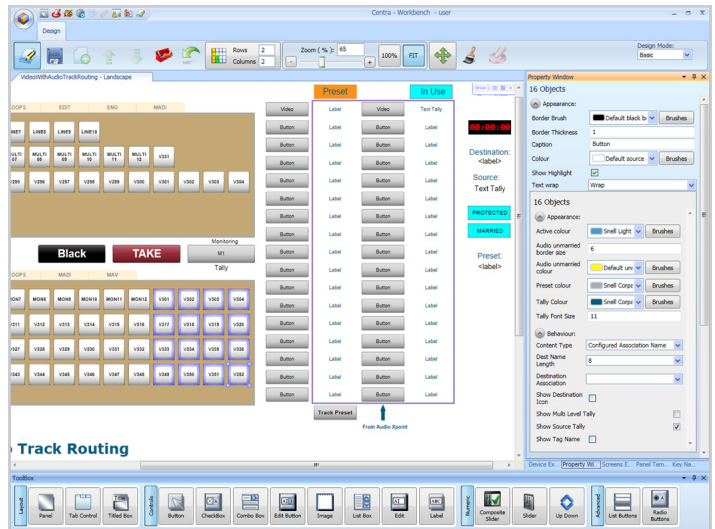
Centra - Workbench - user

Design

Rows 2
Columns 2
Zoom ( % ): 65
100% FIT

Design Mode:
Basic

VideoWithAudioTrackRouting - Landscape

Property Window

16 Objects

Appearance:
Border Brush | Default black b | Brushes
Border Thickness | 1
Caption | Button
Colour | Default source | Brushes
Show Highlight | ☑
Text wrap | Wrap

16 Objects

Appearance:
Active colour | Snell Light | Brushes
Audio unmarried border size | 6
Audio unmarried colour | Default un | Brushes
Preset colour | Snell Corp | Brushes
Tally Colour | Snell Corp | Brushes
Tally Font Size | 11

Behaviour:
Content Type | Configured Association Name
Dest Name Length | 8
Destination Association |
Show Destination Icon | ☐
Show Multi Level Tally | ☐
Show Source Tally | ☑
Show Tag Name | ☐

Device Ex... Property Wi... Screens E... Panel Tem... Key Na...

OOPS | EDIT | ENG | MADI
LINE7 LINE8 LINE9 LINE10
MULTI 07 MULTI 08 MULTI 09 MULTI 10 MULTI 11 MULTI 12 V321
V295 V296 V297 V298 V299 V300 V301 V302 V303 V304

Black | TAKE | Monitoring | M1 | Tally

OOPS | MADI | MAV
MON7 MON8 MON9 MON10 MON11 MON12 V301 V302 V303 V304
V311 V312 V313 V314 V315 V316 V317 V318 V319 V320
V327 V328 V329 V330 V331 V332 V333 V334 V335 V336
V343 V344 V345 V346 V347 V348 V349 V350 V351 V352

Track Routing

Video | Preset | In Use
Label | Video | Text Tally
Button | Label | Button | Label
Button | Label | Button | Label
Button | Label | Button | Label
Button | Label | Button | Label
Button | Label | Button | Label
Button | Label | Button | Label
Button | Label | Button | Label
Button | Label | Button | Label
Button | Label | Button | Label
Button | Label | Button | Label
Button | Label | Button | Label
Button | Label | Button | Label
Button | Label | Button | Label
Button | Label | Button | Label
Button | Label | Button | Label
Button | Label | Button | Label

Track Preset
From Audio Xpoint

00:00:00
Destination:
<label>
Source:
Text Tally
PROTECTED
MARRIED
Preset:
<label>

ToolBox
Layout: Panel | Tab Control | Titled Box
Controls: Button | CheckBox | Combo Box | Edit Button | Image | List Box | Edit | Label
Numeric: Composite Slider | Slider | Up Down
Advanced: List Buttons | Radio Buttons